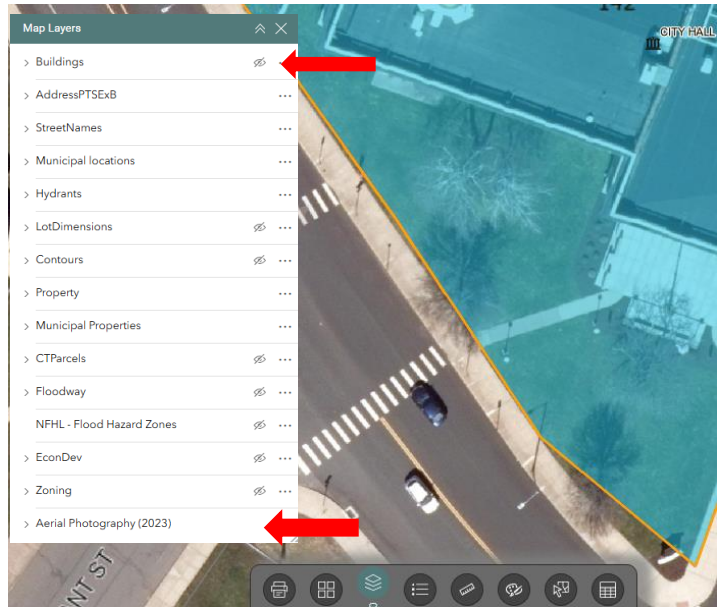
Map Layers

Buildings

AddressPTSExB

StreetNames

Municipal locations

Hydrants

LotDimensions

Contours

Property

Municipal Properties

CTParcels

Floodway

NFHL - Flood Hazard Zones

EconDev

Zoning

Aerial Photography (2023)

CITY HALL

142

NT ST